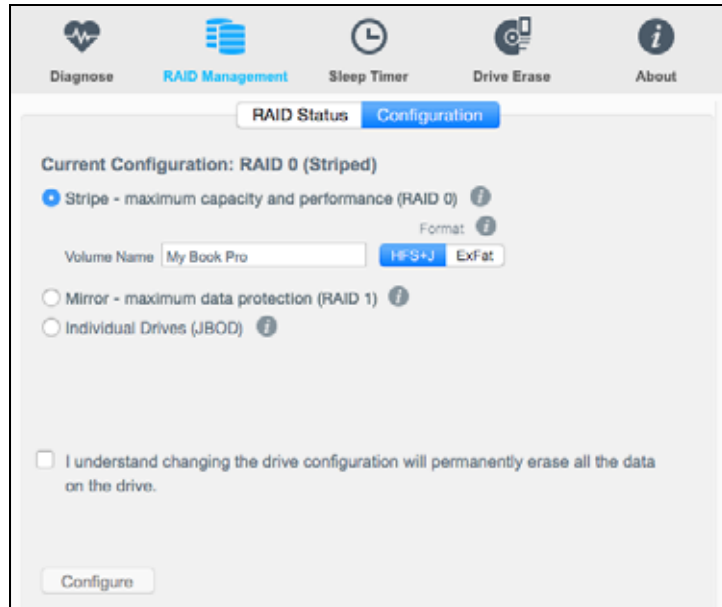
Diagnose RAID Management Sleep Timer Drive Erase About

RAID Status Configuration

Current Configuration: RAID 0 (Striped)

Stripe - maximum capacity and performance (RAID 0)

Format

Volume Name My Book Pro HFS+J ExFat

Mirror - maximum data protection (RAID 1)

Individual Drives (JBOD)

I understand changing the drive configuration will permanently erase all the data on the drive.

Configure